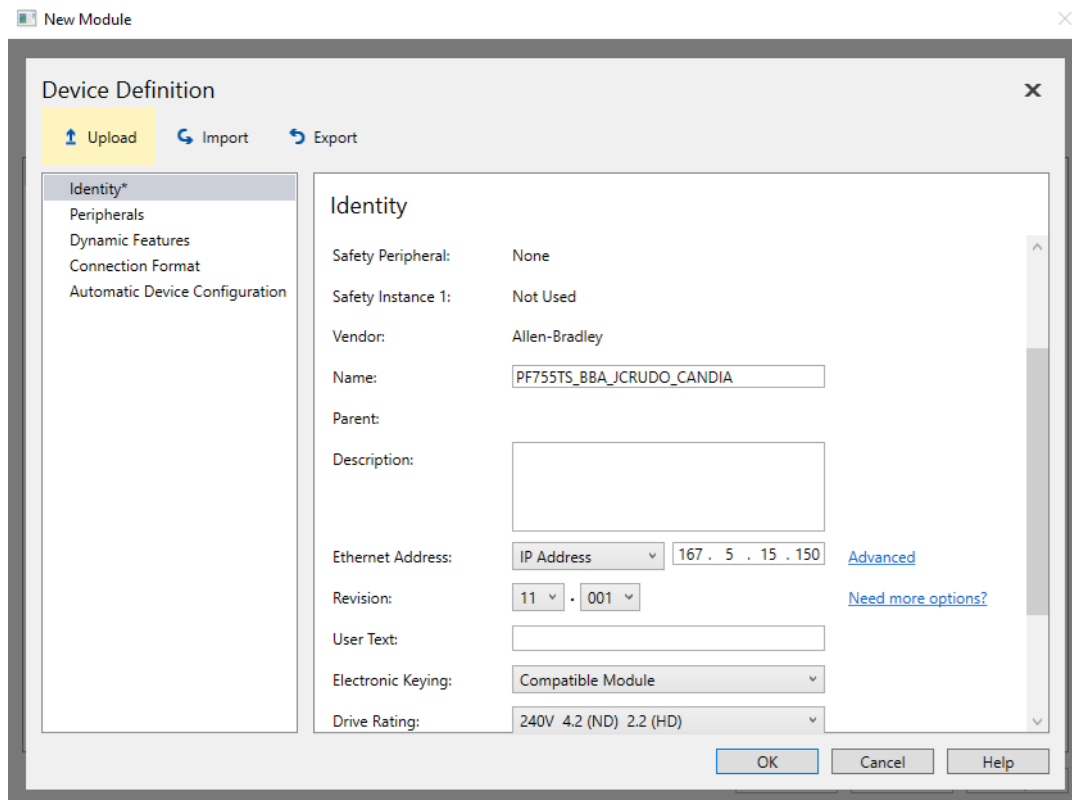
New Module

Device Definition

Upload Import Export

Identity*
Peripherals
Dynamic Features
Connection Format
Automatic Device Configuration

Identity

Safety Peripheral: None

Safety Instance 1: Not Used

Vendor: Allen-Bradley

Name: PF755TS_BBA_JCRUDO_CANDIA

Parent:

Description:

Ethernet Address: IP Address 167 . 5 . 15 . 150 Advanced

Revision: 11 . 001 Need more options?

User Text:

Electronic Keying: Compatible Module

Drive Rating: 240V 4.2 (ND) 2.2 (HD)

OK Cancel Help